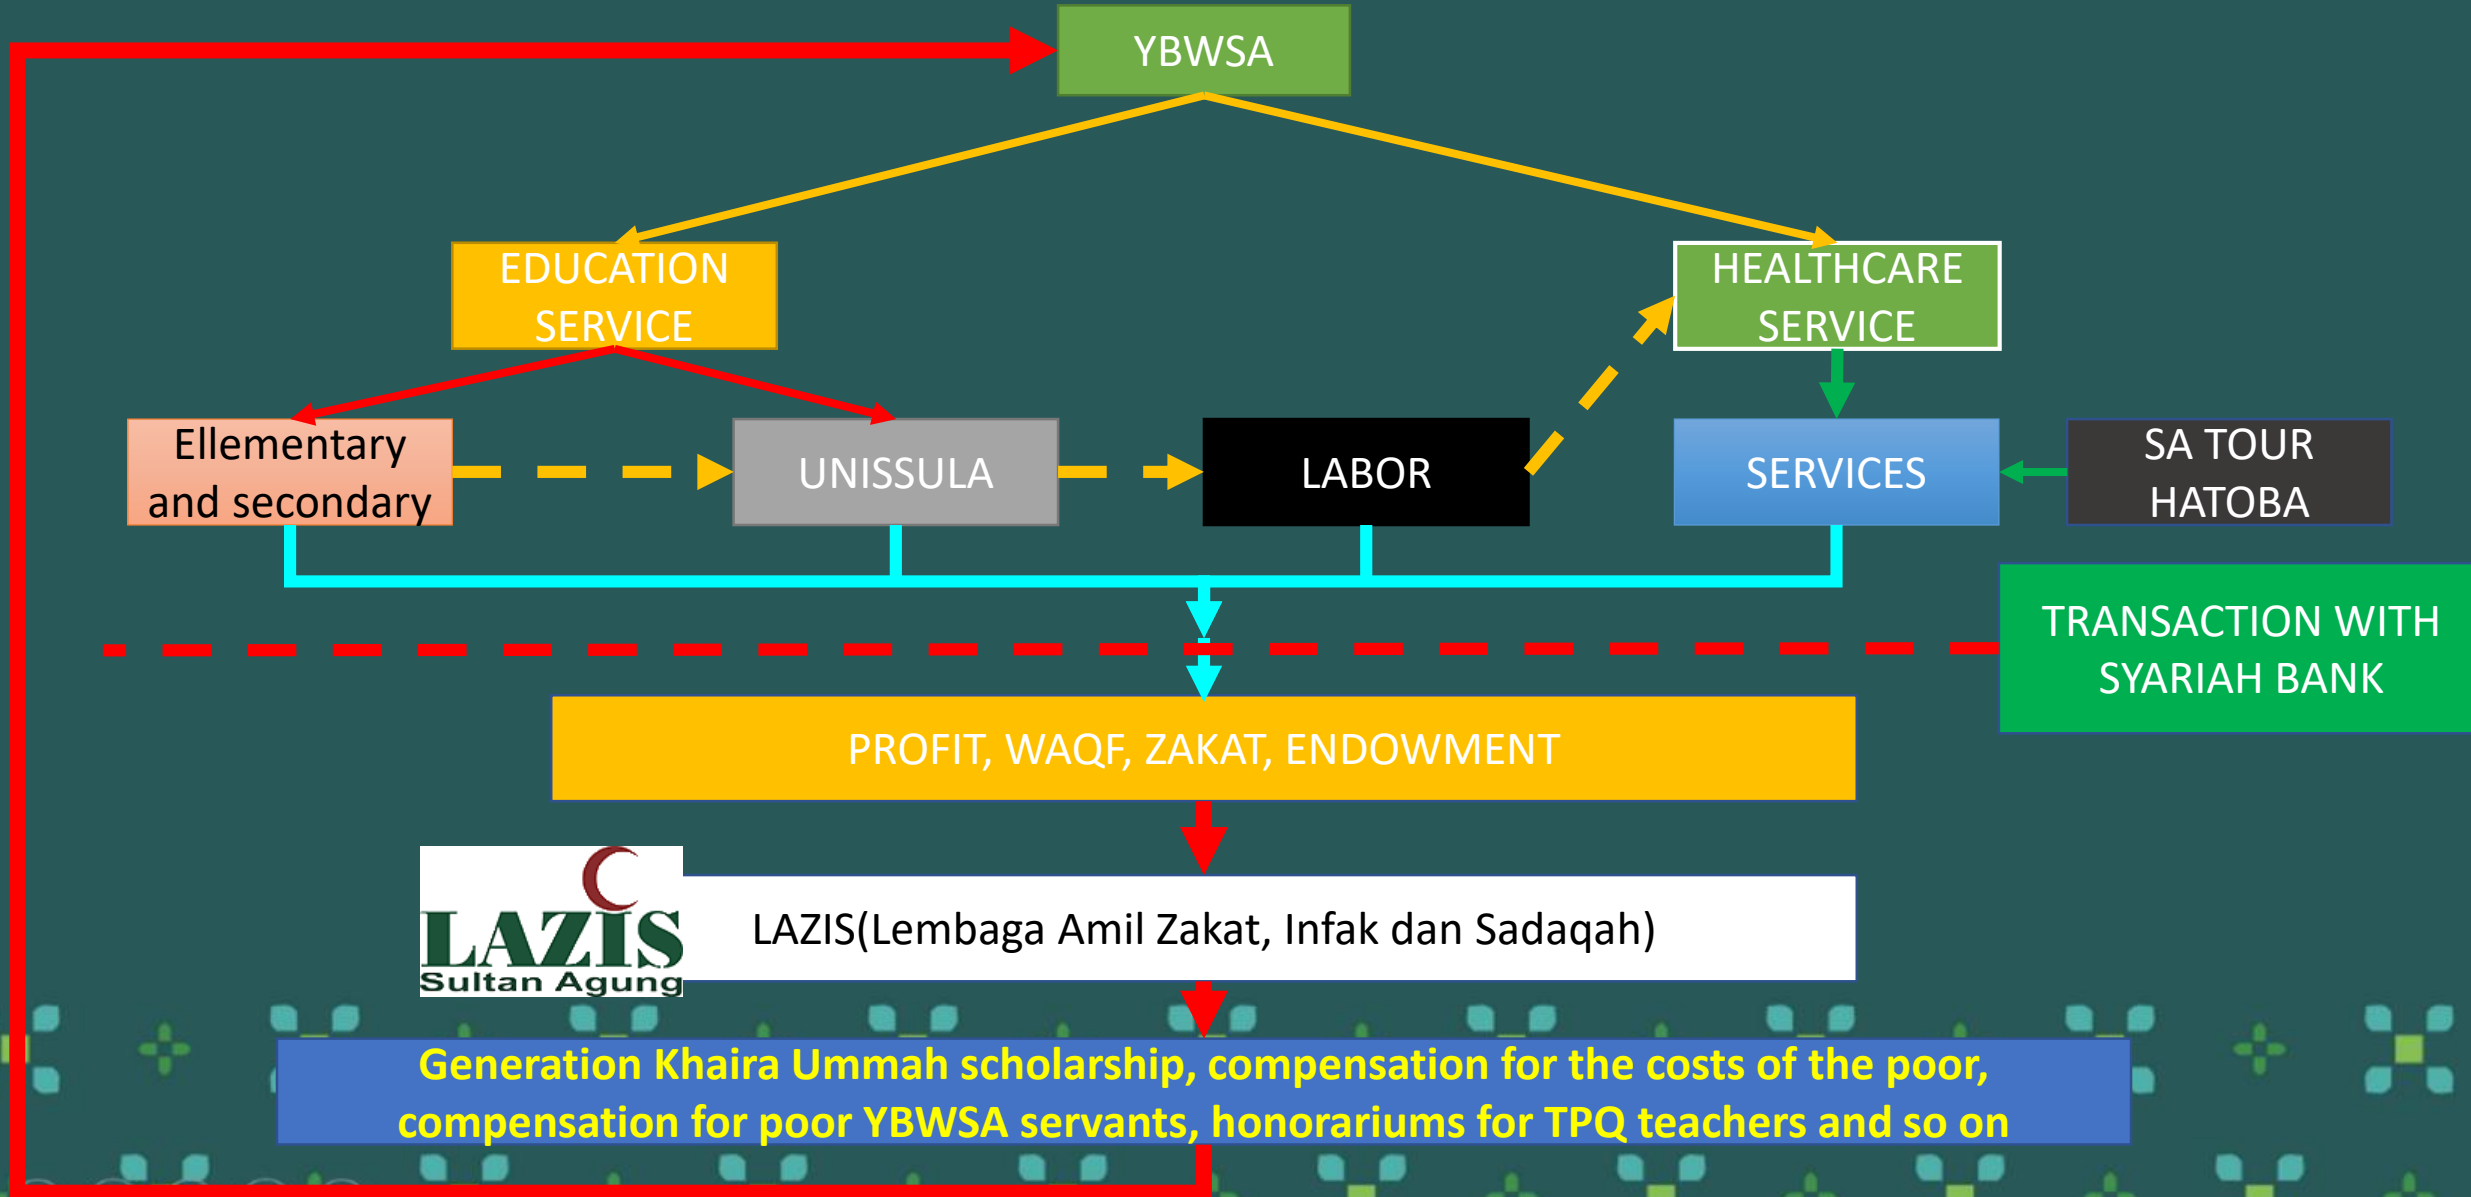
YBWSA

EDUCATION SERVICE

HEALTHCARE SERVICE

Ellementary and secondary

UNISSULA

LABOR

SERVICES

SA TOUR HATOBA

TRANSACTION WITH SYARIAH BANK

PROFIT, WAQF, ZAKAT, ENDOWMENT

LAZIS Sultan Agung

LAZIS(Lembaga Amil Zakat, Infak dan Sadaqah)

Generation Khaira Ummah scholarship, compensation for the costs of the poor, compensation for poor YBWSA servants, honorariums for TPQ teachers and so on